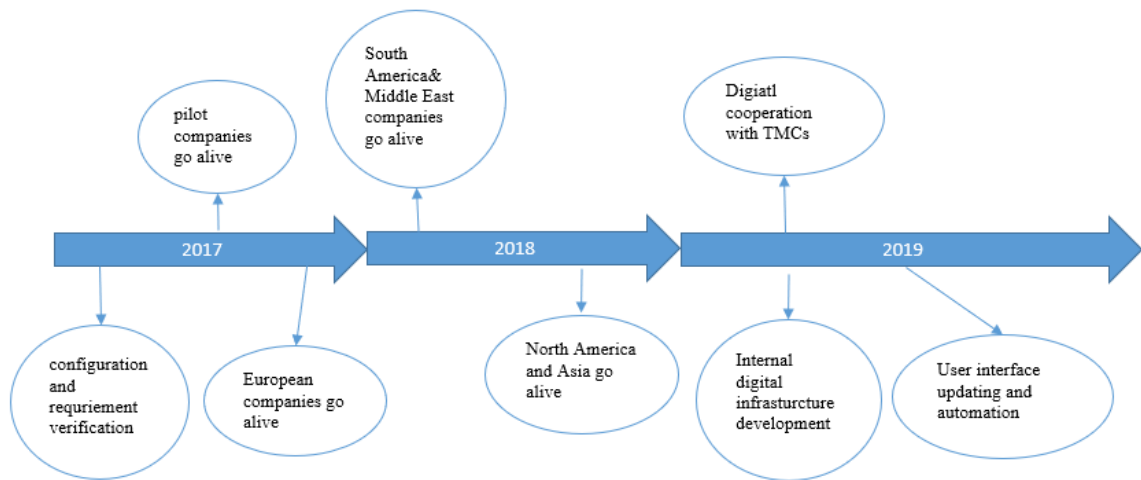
pilot companies go alive

South America& Middle East companies go alive

Digiatl cooperation with TMCs

2017

2018

2019

configuration and requriement verification

European companies go alive

North America and Asia go alive

Internal digital infrasturcture development

User interface updating and automation